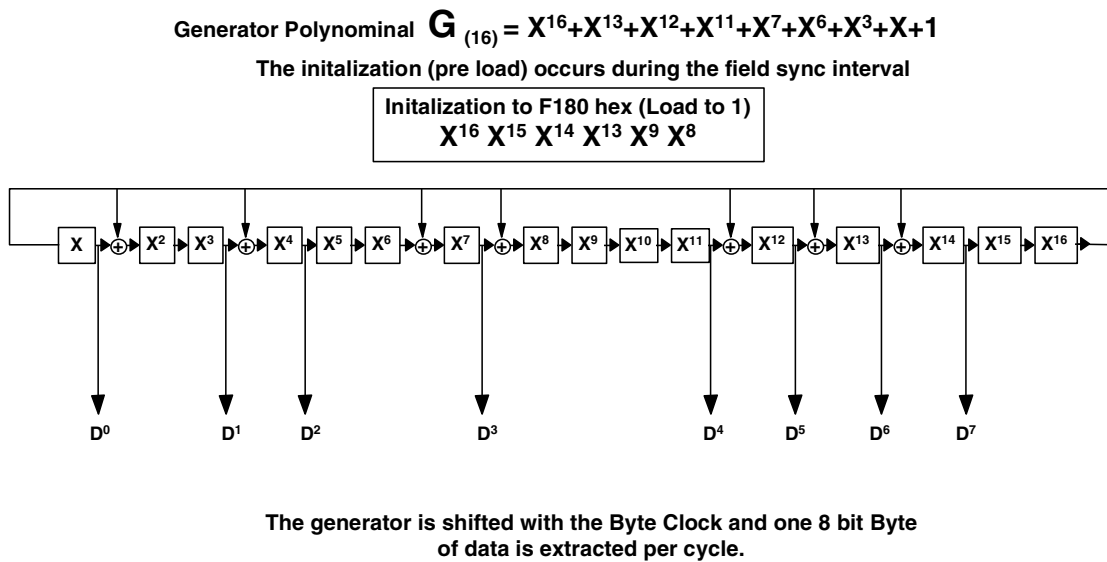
Generator Polynominal $G_{(16)} = X^{16}+X^{13}+X^{12}+X^{11}+X^{7}+X^{6}+X^{3}+X+1$

The initalization (pre load) occurs during the field sync interval

Initalization to F180 hex (Load to 1)
$X^{16}$ $X^{15}$ $X^{14}$ $X^{13}$ $X^{9}$ $X^{8}$

X $X^2$ $X^3$ $X^4$ $X^5$ $X^6$ $X^7$ $X^8$ $X^9$ $X^{10}$ $X^{11}$ $X^{12}$ $X^{13}$ $X^{14}$ $X^{15}$ $X^{16}$

$D^0$ $D^1$ $D^2$ $D^3$ $D^4$ $D^5$ $D^6$ $D^7$

The generator is shifted with the Byte Clock and one 8 bit Byte of data is extracted per cycle.